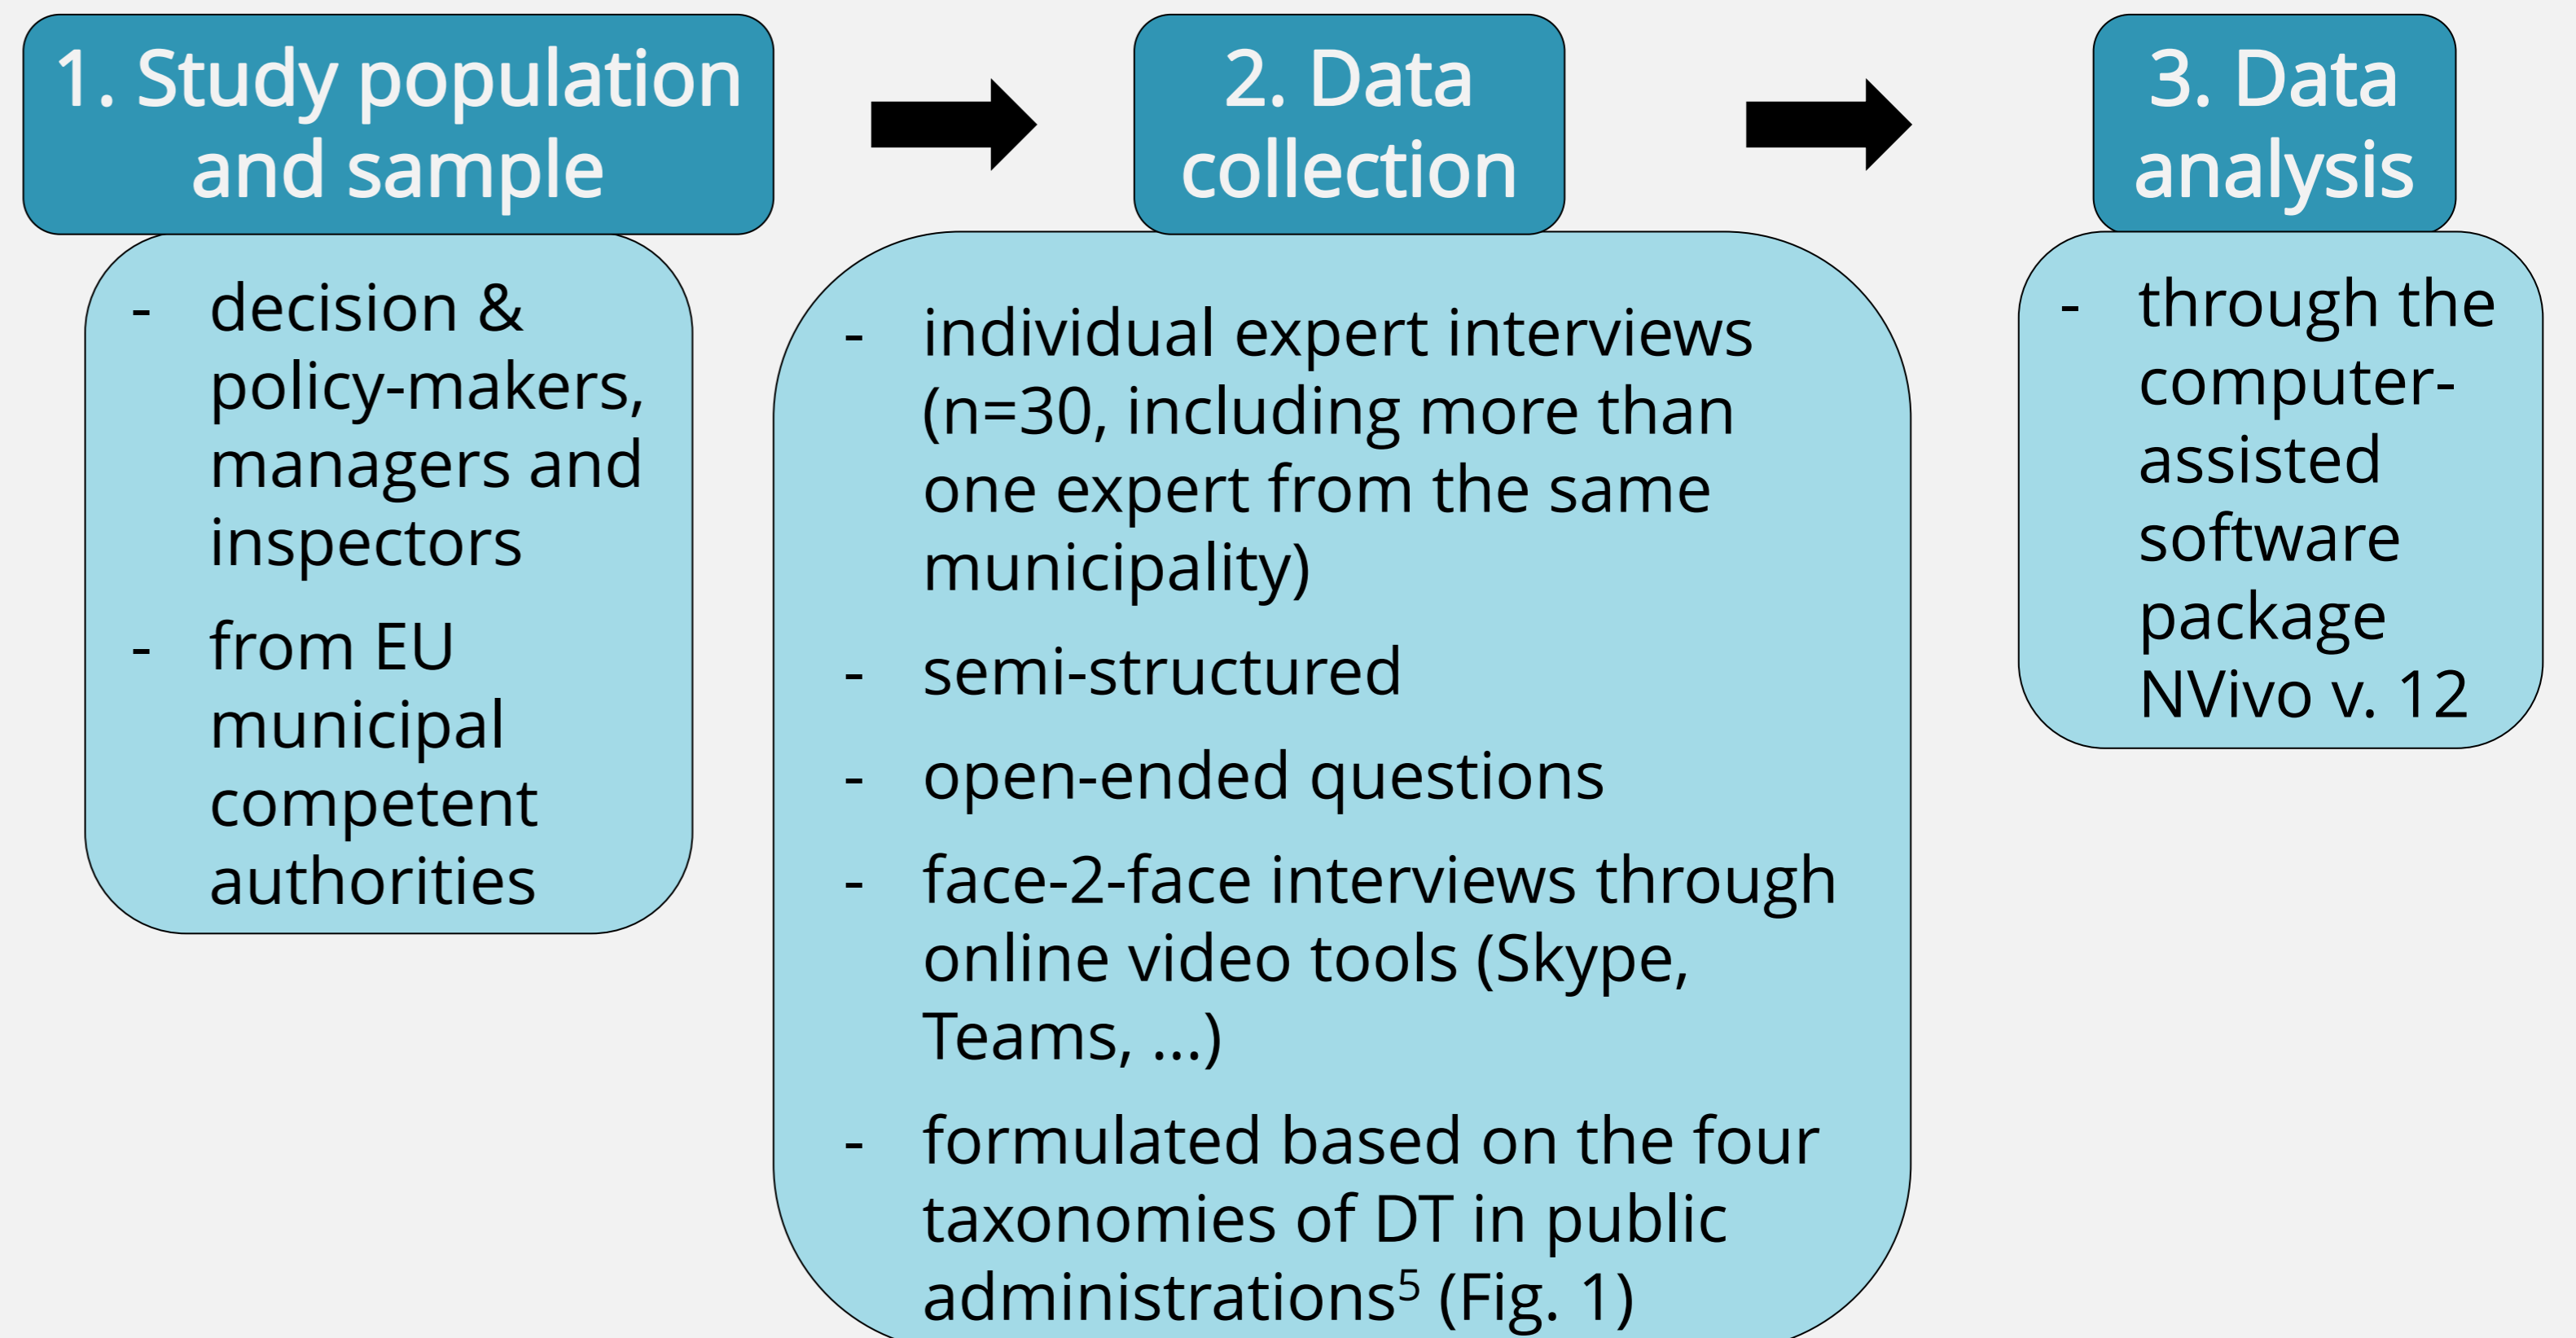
1. Study population and sample

- decision & policy-makers, managers and inspectors
- from EU municipal competent authorities

2. Data collection

- individual expert interviews (n=30, including more than one expert from the same municipality)
- semi-structured
- open-ended questions
- face-2-face interviews through online video tools (Skype, Teams, ...)
- formulated based on the four taxonomies of DT in public administrations$^5$ (Fig. 1)

3. Data analysis

- through the computer-assisted software package NVivo v. 12